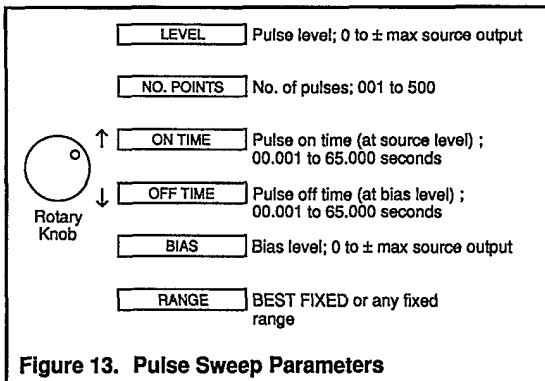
LEVEL Pulse level; 0 to ± max source output

NO. POINTS No. of pulses; 001 to 500

ON TIME Pulse on time (at source level) ; 00.001 to 65.000 seconds

OFF TIME Pulse off time (at bias level) ; 00.001 to 65.000 seconds

Rotary Knob

BIAS Bias level; 0 to ± max source output

RANGE BEST FIXED or any fixed range

Figure 13. Pulse Sweep Parameters